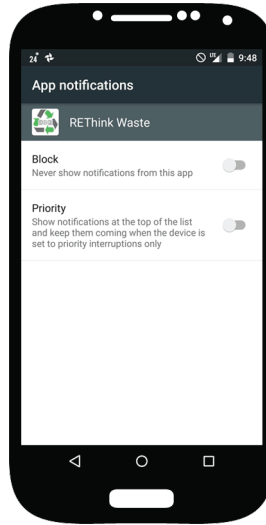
24°

9:48

App notifications

REThink Waste

Block
Never show notifications from this app

Priority
Show notifications at the top of the list and keep them coming when the device is set to priority interruptions only